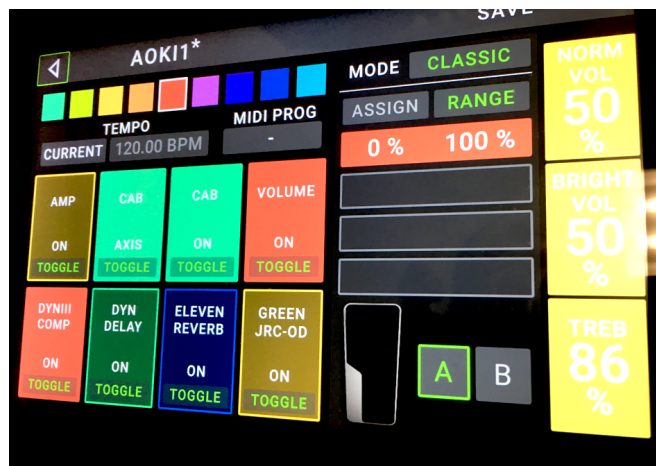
SAVE

AOKI1*

TEMPO

CURRENT 120.00 BPM

MIDI PROG

-

MODE CLASSIC

ASSIGN RANGE

0 % 100 %

AMP

ON

TOGGLE

CAB

AXIS

TOGGLE

CAB

ON

TOGGLE

VOLUME

ON

TOGGLE

DYNIII COMP

ON

TOGGLE

DYN DELAY

ON

TOGGLE

ELEVEN REVERB

ON

TOGGLE

GREEN JRC-OD

ON

TOGGLE

A B

NORM VOL 50 %

BRIGHT VOL 50 %

TREB 86 %